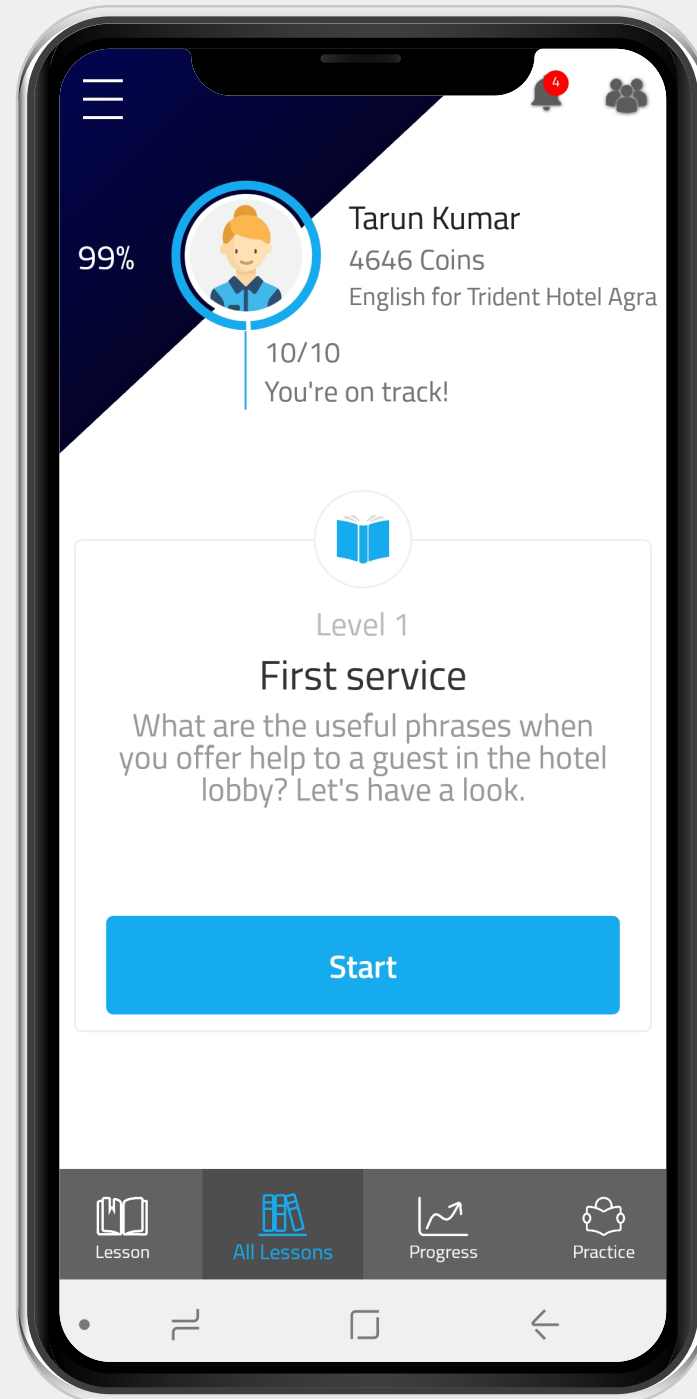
4

99%

Tarun Kumar
4646 Coins
English for Trident Hotel Agra

10/10
You're on track!

Level 1
First service
What are the useful phrases when you offer help to a guest in the hotel lobby? Let's have a look.

Start

Lesson
All Lessons
Progress
Practice